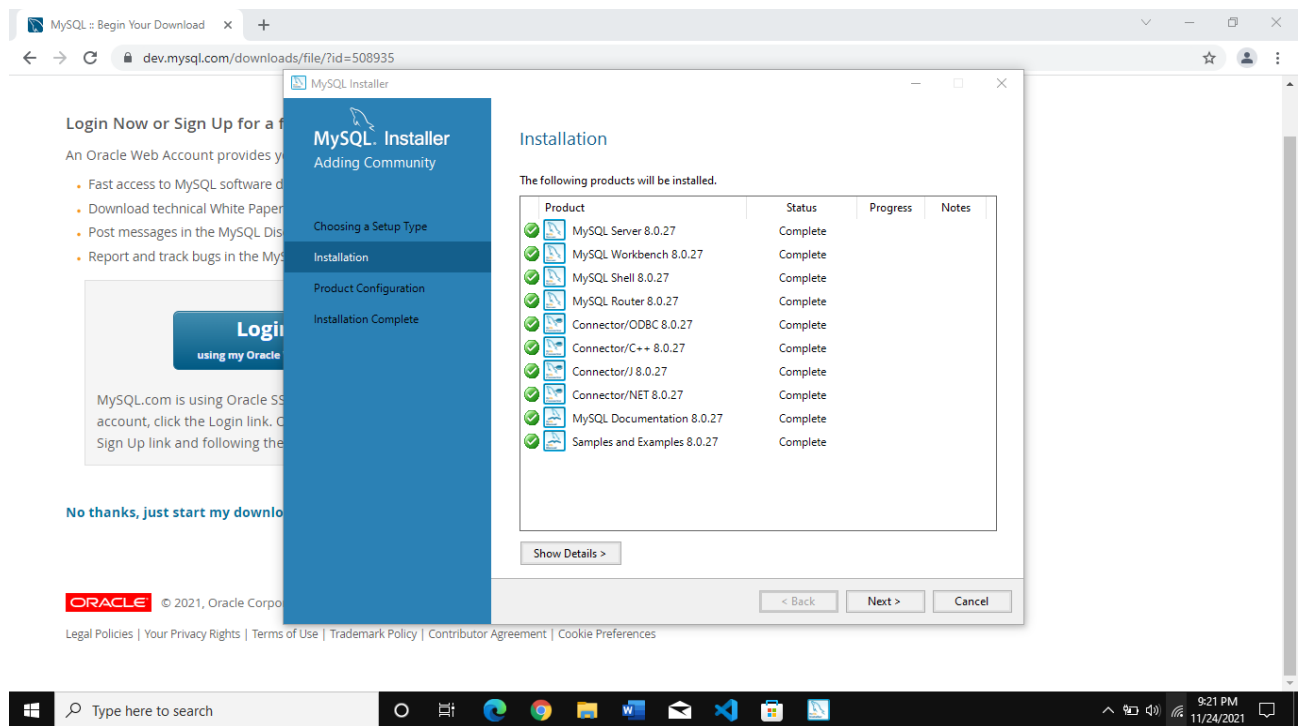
MySQL :: Begin Your Download ×
+
dev.mysql.com/downloads/file/?id=508935

Login Now or Sign Up for a f
An Oracle Web Account provides y
• Fast access to MySQL software d
• Download technical White Paper
• Post messages in the MySQL Dis
• Report and track bugs in the My

Login
using my Oracle

MySQL.com is using Oracle SS
account, click the Login link. C
Sign Up link and following the

No thanks, just start my downlo

ORACLE © 2021, Oracle Corpo

Legal Policies | Your Privacy Rights | Terms of Use | Trademark Policy | Contributor Agreement | Cookie Preferences

MySQL Installer

MySQL. Installer
Adding Community

Choosing a Setup Type
Installation
Product Configuration
Installation Complete

Installation

The following products will be installed.

| Product | Status | Progress | Notes |
|---|---|---|---|
| MySQL Server 8.0.27 | Complete | | |
| MySQL Workbench 8.0.27 | Complete | | |
| MySQL Shell 8.0.27 | Complete | | |
| MySQL Router 8.0.27 | Complete | | |
| Connector/ODBC 8.0.27 | Complete | | |
| Connector/C++ 8.0.27 | Complete | | |
| Connector/J 8.0.27 | Complete | | |
| Connector/NET 8.0.27 | Complete | | |
| MySQL Documentation 8.0.27 | Complete | | |
| Samples and Examples 8.0.27 | Complete | | |

Show Details >

< Back
Next >
Cancel

Type here to search
9:21 PM
11/24/2021